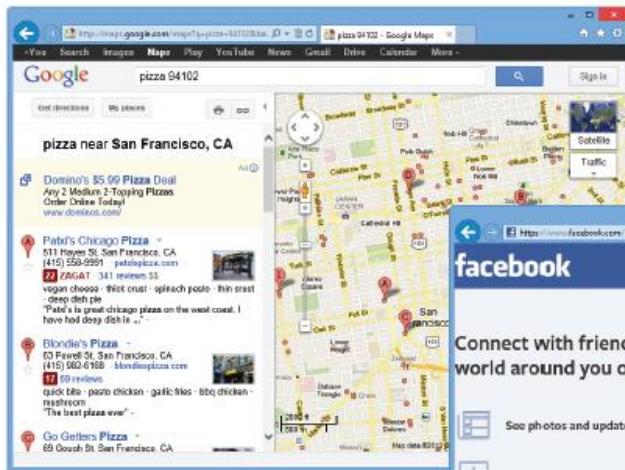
https://maps.google.com/maps?q=pizza+94102&ba... pizza 94102 - Google Maps

+You Search Images Maps Play YouTube News Gmail Drive Calendar More

Google pizza 94102 Sign in

Get directions My places

pizza near San Francisco, CA

Ad

Domino's $5.99 Pizza Deal
Any 2 Medium 2-Topping Pizzas.
Order Online Today!
www.dominos.com/

A Patxi's Chicago Pizza
511 Hayes St, San Francisco, CA
(415) 558-9991 · patxispizza.com
22 ZAGAT · 341 reviews
vegan cheese · thin crust · spinach pesto · thin crust · deep dish pie
"Patxi's is great chicago pizzas on the west coast. I have had deep dish is ..."

B Blondie's Pizza
63 Powell St, San Francisco, CA
(415) 982-6168 · blondiespizza.com
17 59 reviews
quick bite · pesto chicken · garlic fries · bbq chicken · mushroom
"The best pizza ever"

C Go Getters Pizza
69 Gough St, San Francisco, CA

Satellite
Traffic

San Francisco

Map data ©2013

https://www.facebook.com

facebook

Connect with frien
world around you o

See photos and updat